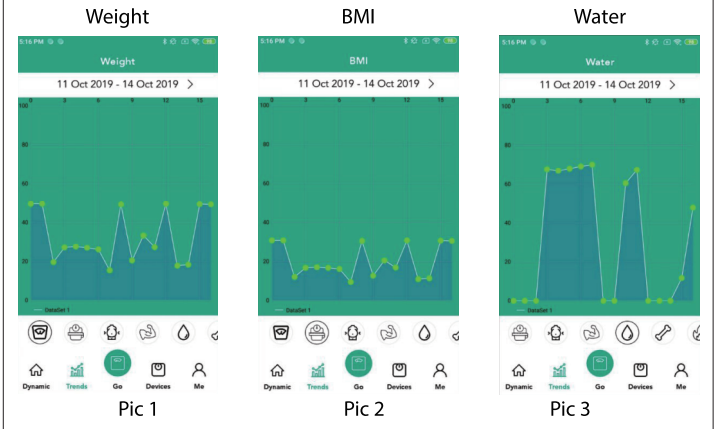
Weight

5:16 PM

Weight

11 Oct 2019 - 14 Oct 2019 >

0 3 6 9 12 15

100

80

60

40

20

0

DataSet 1

Dynamic Trends Go Devices Me

Pic 1

BMI

5:16 PM

BMI

11 Oct 2019 - 14 Oct 2019 >

0 3 6 9 12 15

100

80

60

40

20

0

DataSet 1

Dynamic Trends Go Devices Me

Pic 2

Water

5:16 PM

Water

11 Oct 2019 - 14 Oct 2019 >

0 3 6 9 12 15

100

80

60

40

20

0

DataSet 1

Dynamic Trends Go Devices Me

Pic 3